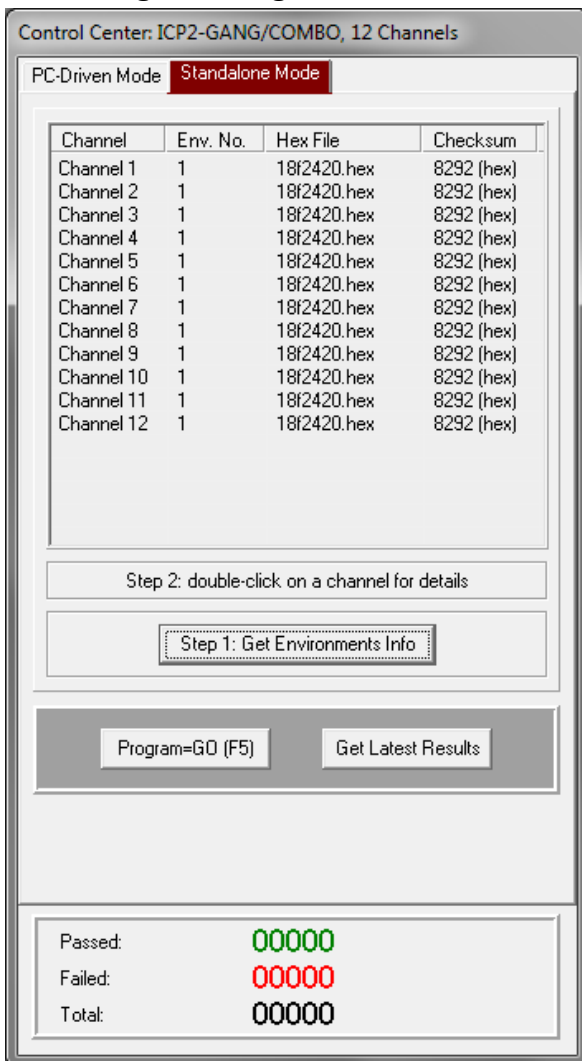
Control Center: ICP2-GANG/COMBO, 12 Channels

PC-Driven Mode Standalone Mode

| Channel | Env. No. | Hex File | Checksum |
|---|---|---|---|
| Channel 1 | 1 | 18f2420.hex | 8292 (hex) |
| Channel 2 | 1 | 18f2420.hex | 8292 (hex) |
| Channel 3 | 1 | 18f2420.hex | 8292 (hex) |
| Channel 4 | 1 | 18f2420.hex | 8292 (hex) |
| Channel 5 | 1 | 18f2420.hex | 8292 (hex) |
| Channel 6 | 1 | 18f2420.hex | 8292 (hex) |
| Channel 7 | 1 | 18f2420.hex | 8292 (hex) |
| Channel 8 | 1 | 18f2420.hex | 8292 (hex) |
| Channel 9 | 1 | 18f2420.hex | 8292 (hex) |
| Channel 10 | 1 | 18f2420.hex | 8292 (hex) |
| Channel 11 | 1 | 18f2420.hex | 8292 (hex) |
| Channel 12 | 1 | 18f2420.hex | 8292 (hex) |

Step 2: double-click on a channel for details

Step 1: Get Environments Info

Program=GO (F5)

Get Latest Results

Passed: 00000
Failed: 00000
Total: 00000